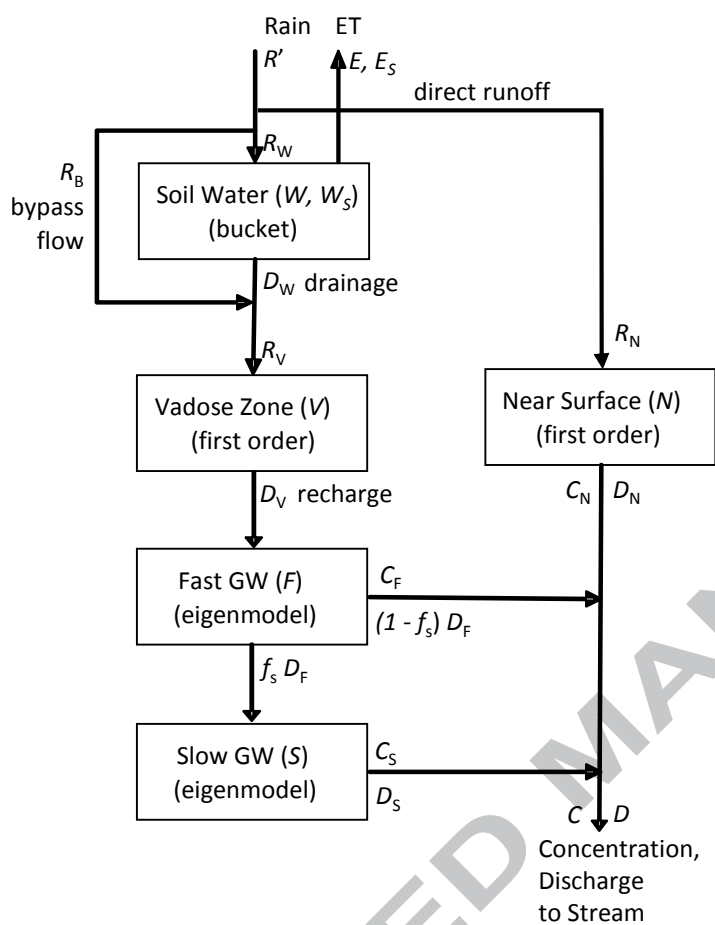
Rain ET
$R'$ $E$, $E_S$
direct runoff
$R_B$ bypass flow
$R_W$
Soil Water ($W$, $W_S$)
(bucket)
$D_W$ drainage
$R_V$
$R_N$
Vadose Zone ($V$)
(first order)
Near Surface ($N$)
(first order)
$D_V$ recharge
$C_N$ $D_N$
Fast GW ($F$)
(eigenmodel)
$C_F$
$(1 - f_s)$ $D_F$
$f_s$ $D_F$
Slow GW ($S$)
(eigenmodel)
$C_S$
$D_S$
$C$ $D$
Concentration, Discharge to Stream
ED MA